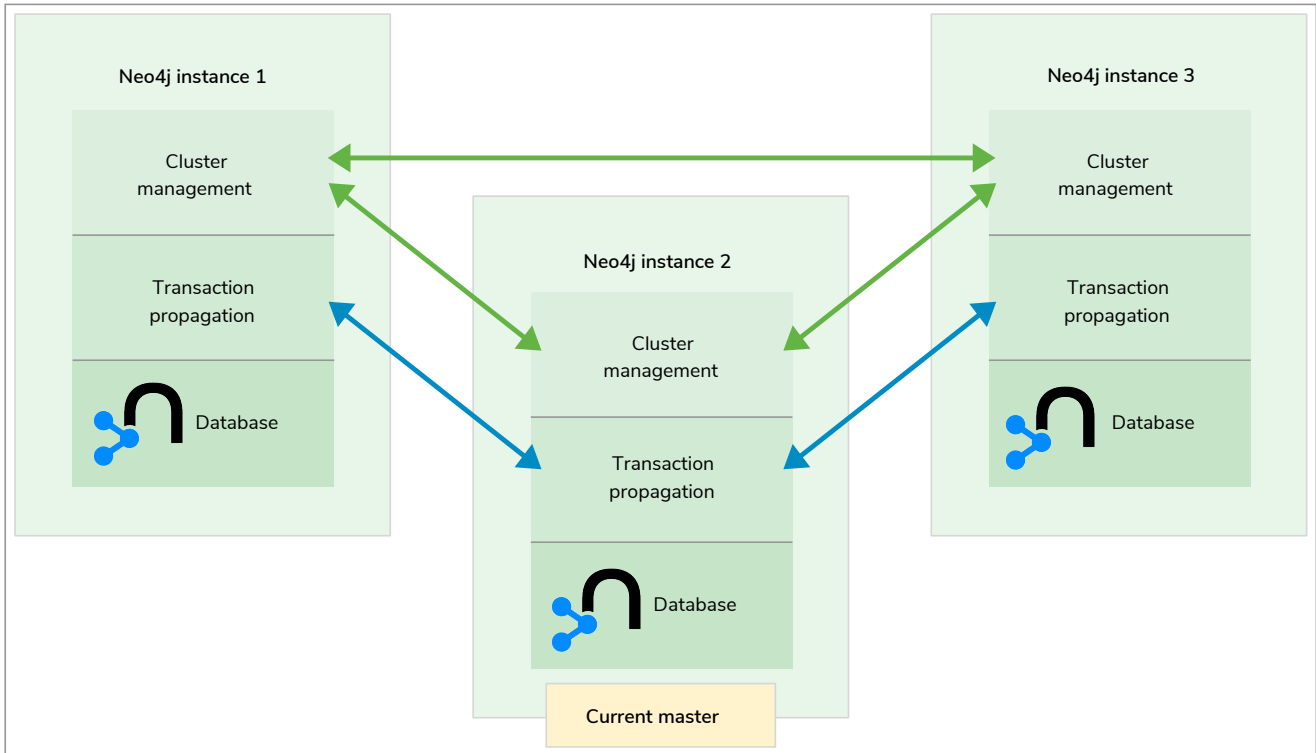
Neo4j instance 1

Cluster management

Transaction propagation

Database

Neo4j instance 2

Cluster management

Transaction propagation

Database

Current master

Neo4j instance 3

Cluster management

Transaction propagation

Database